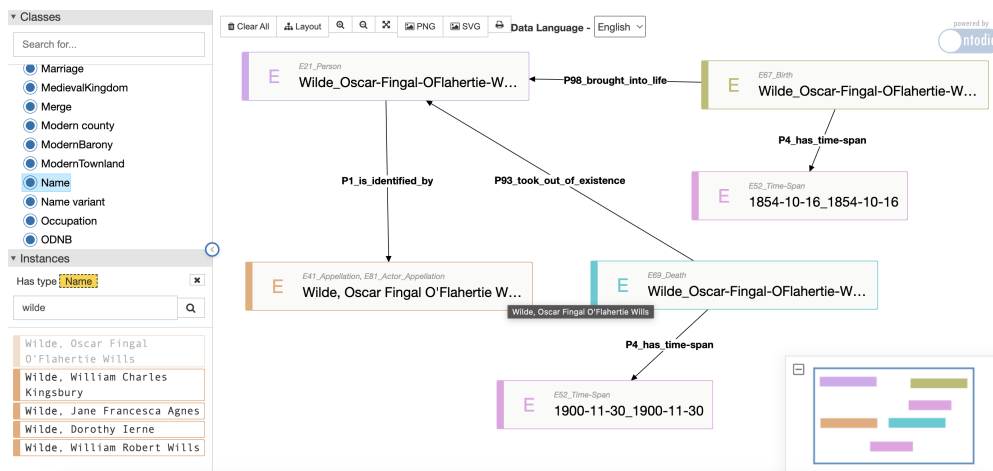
▾ Classes

Search for...

Marriage
MedievalKingdom
Merge
Modern county
ModernBarony
ModernTownland
Name
Name variant
Occupation
ODNB

▾ Instances

Has type Name

wilde

Wilde, Oscar Fingal O'Flahertie Wills
Wilde, William Charles Kingsbury
Wilde, Jane Francesca Agnes
Wilde, Dorothy Ierne
Wilde, William Robert Wills

Clear All | Layout | PNG | SVG | Data Language - English

powered by ntodia

E E21_Person Wilde_Oscar-Fingal-OFlahertie-W...

P98_brought_into_life

E E67_Birth Wilde_Oscar-Fingal-OFlahertie-W...

P4_has_time-span

E E52_Time-Span 1854-10-16_1854-10-16

P1_is_identified_by

P93_took_out_of_existence

E E41_Appellation, E81_Actor_Appellation Wilde, Oscar Fingal O'Flahertie W...

Wilde, Oscar Fingal O'Flahertie Wills

E E69_Death Wilde_Oscar-Fingal-OFlahertie-W...

P4_has_time-span

E E52_Time-Span 1900-11-30_1900-11-30